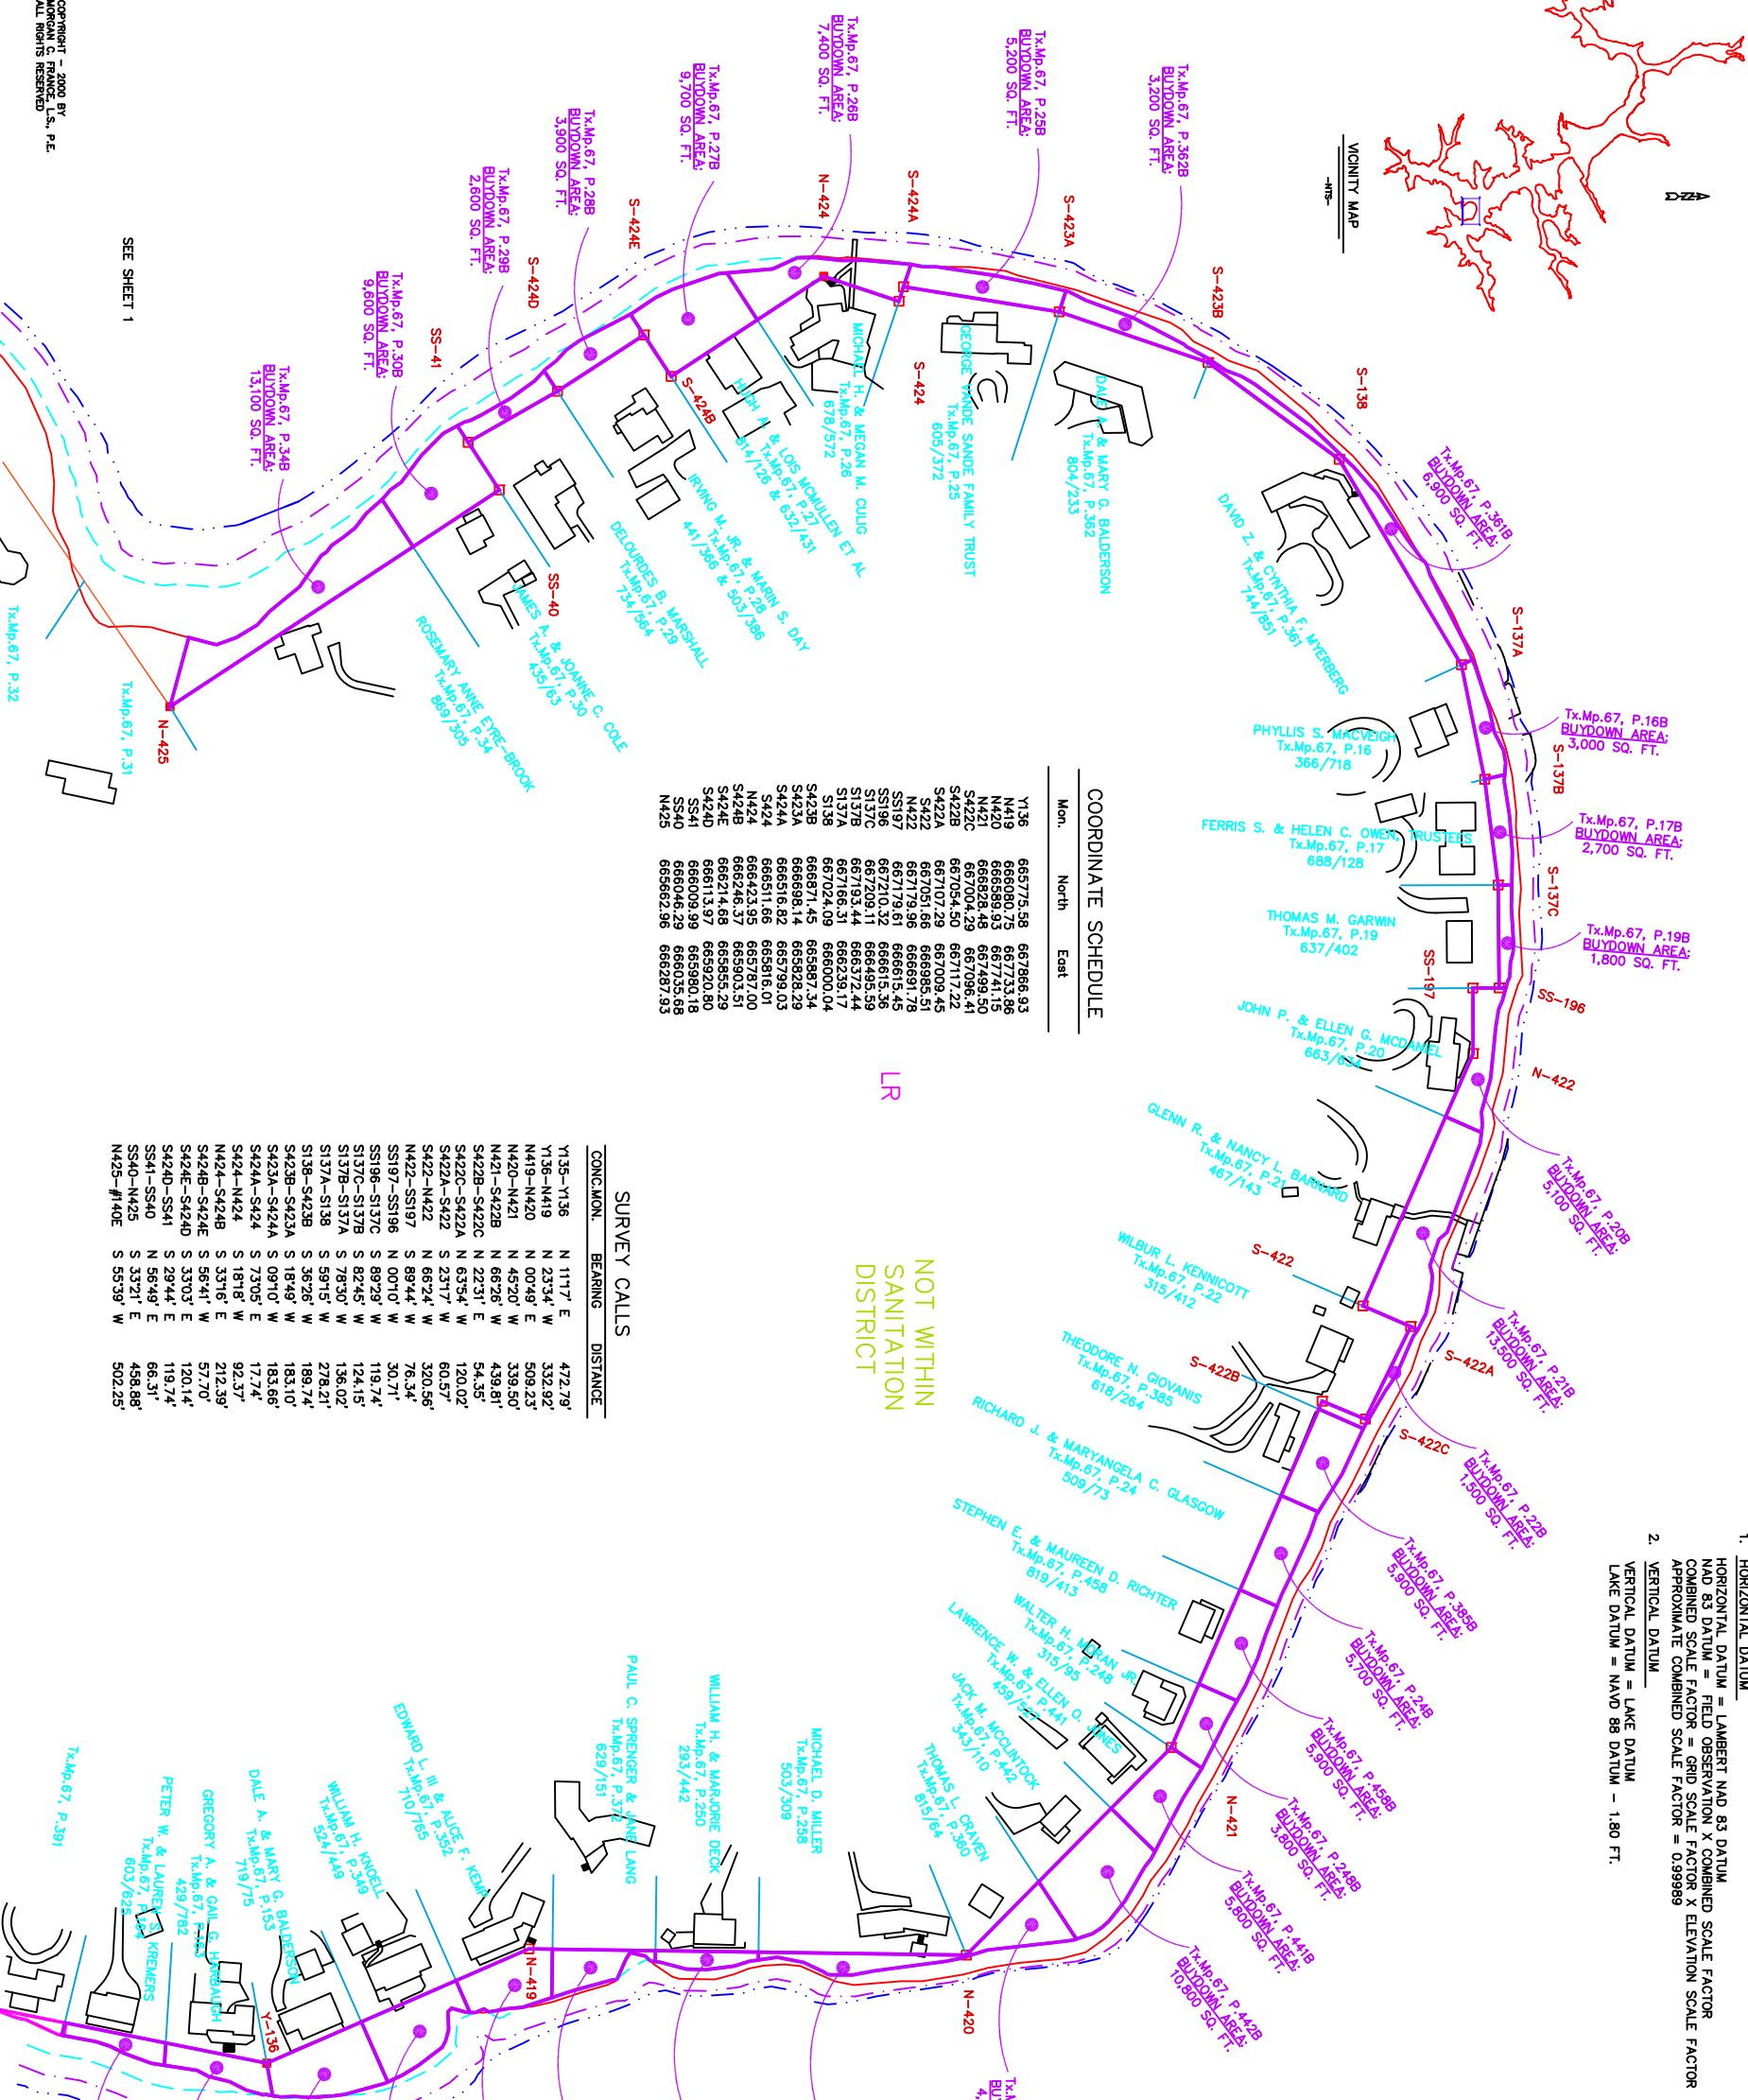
COPYRIGHT – 2000 BY
MORGAN C. FRANCE L.S., P.E.
ALL RIGHTS RESERVED

VICINITY MAP
–NTS–

SEE SHEET 1

Tx.Mp.67, P.362B
BUYDOWN AREA:
3,200 SQ. FT.

Tx.Mp.67, P.25B
BUYDOWN AREA:
5,200 SQ. FT.

Tx.Mp.67, P.26B
BUYDOWN AREA:
7,400 SQ. FT.

Tx.Mp.67, P.27B
BUYDOWN AREA:
9,700 SQ. FT.

Tx.Mp.67, P.28B
BUYDOWN AREA:
3,900 SQ. FT.

Tx.Mp.67, P.29B
BUYDOWN AREA:
2,600 SQ. FT.

Tx.Mp.67, P.30B
BUYDOWN AREA:
9,600 SQ. FT.

Tx.Mp.67, P.34B
BUYDOWN AREA:
13,100 SQ. FT.

S-423B
S-423A
S-424A
N-424
S-424E
S-424D
SS-41
S-424
S-424B
SS-40
N-425
S-138

DAVID A. & MARY G. BALDERSON
Tx.Mp.67, P.362
804/233

GEORGE VANDE SANDE FAMILY TRUST
Tx.Mp.67, P.25
605/372

MICHAEL H. & MEGAN M. CULIG
Tx.Mp.67, P.26
678/572

HUGH A. & LOIS MCMULLEN ET AL
Tx.Mp.67, P.27
814/126 & 632/431

IRVING M. JR. & MARIN S. DAY
Tx.Mp.67, P.28
441/366 & 503/386

DELOURDES B. MARSHALL
Tx.Mp.67, P.29
734/564

JAMES A. & JOANNE C. COLE
Tx.Mp.67, P.30
435/63

ROSEMARY ANNE EYRE-BROOK
Tx.Mp.67, P.34
869/305

Tx.Mp.67, P.32
Tx.Mp.67, P.31

Tx.Mp.67, P.361B
BUYDOWN AREA:
6,900 SQ. FT.

DAVID Z. & CYNTHIA F. MYERBERG
Tx.Mp.67, P.361
744/851

S-137A
Tx.Mp.67, P.16B
BUYDOWN AREA:
3,000 SQ. FT.
S-137B

PHYLLIS S. MACVEIGH
Tx.Mp.67, P.16
366/718

Tx.Mp.67, P.17B
BUYDOWN AREA:
2,700 SQ. FT.
S-137C

FERRIS S. & HELEN C. OWEN, TRUSTEES
Tx.Mp.67, P.17
688/128

THOMAS M. GARWIN
Tx.Mp.67, P.19
637/402

Tx.Mp.67, P.19B
BUYDOWN AREA:
1,800 SQ. FT.
SS-197
SS-196

JOHN P. & ELLEN G. MCDANIEL
Tx.Mp.67, P.20
663/634

N-422

Tx.Mp.67, P.20B
BUYDOWN AREA:
5,100 SQ. FT.

GLENN R. & NANCY L. BARNARD
Tx.Mp.67, P.21
487/143

S-422
WILBUR L. KENNICOTT
Tx.Mp.67, P.22
315/412

Tx.Mp.67, P.21B
BUYDOWN AREA:
13,500 SQ. FT.
S-422A

S-422B
THEODORE N. GIOVANIS
Tx.Mp.67, P.385
618/264

S-422C
Tx.Mp.67, P.22B
BUYDOWN AREA:
1,500 SQ. FT.

RICHARD J. & MARYANGELA C. GLASGOW
Tx.Mp.67, P.24
509/73

Tx.Mp.67, P.385B
BUYDOWN AREA:
5,900 SQ. FT.

STEPHEN E. & MAUREEN D. RICHTER
Tx.Mp.67, P.458
819/413

Tx.Mp.67, P.24B
BUYDOWN AREA:
5,700 SQ. FT.

WALTER H. MORAN JR.
Tx.Mp.67, P.248
315/95

Tx.Mp.67, P.458B
BUYDOWN AREA:
5,900 SQ. FT.

LAWRENCE W. & ELLEN O. JONES
Tx.Mp.67, P.441
459/337

Tx.Mp.67, P.248B
BUYDOWN AREA:
3,800 SQ. FT.

JACK M. MCCLINTOCK
Tx.Mp.67, P.442
343/110

N-421
Tx.Mp.67, P.441B
BUYDOWN AREA:
5,800 SQ. FT.

Tx.Mp.67, P.442B
BUYDOWN AREA:
10,800 SQ. FT.

THOMAS L. CRAVEN
Tx.Mp.67, P.360
815/64

MICHAEL D. MILLER
Tx.Mp.67, P.258
503/309

N-420

WILLIAM H. & MARJORIE DECK
Tx.Mp.67, P.250
293/442

PAUL C. SPRENGER & JANE LANG
Tx.Mp.67, P.372
629/151

EDWARD L. III & ALICE F. KEMP
Tx.Mp.67, P.352
710/765

N-419

WILLIAM H. KNOELL
Tx.Mp.67, P.349
524/449

DALE A. & MARY G. BALDERSON
Tx.Mp.67, P.153
719/75

Y-136

GREGORY A. & GAIL G. HARBAUGH
Tx.Mp.67, P.463
429/782

PETER W. & LAUREN S. KREMERS
Tx.Mp.67, P.124
603/625

Tx.Mp.67, P.391

Tx.M
BU
4,

LR

NOT WITHIN
SANITATION
DISTRICT

COORDINATE SCHEDULE

| Mon. | North | East |
|---|---|---|
| Y136 | 665775.58 | 667866.93 |
| N419 | 666080.75 | 667733.86 |
| N420 | 666589.93 | 667741.15 |
| N421 | 666828.48 | 667499.50 |
| S422C | 667004.29 | 667096.41 |
| S422B | 667054.50 | 667117.22 |
| S422A | 667107.29 | 667009.45 |
| N422 | 667051.66 | 666985.51 |
| SS197 | 667179.96 | 666691.78 |
| SS196 | 667179.61 | 666615.45 |
| S137C | 667210.32 | 666615.36 |
| S137B | 667209.11 | 666495.59 |
| S137A | 667193.44 | 666372.44 |
| S138 | 667166.31 | 666239.17 |
| S423B | 667024.09 | 666000.04 |
| S423A | 666871.45 | 665887.34 |
| S424A | 666698.14 | 665828.29 |
| S424 | 666516.82 | 665799.03 |
| N424 | 666511.66 | 665816.01 |
| S424B | 666423.95 | 665787.00 |
| S424E | 666246.37 | 665903.51 |
| S424D | 666214.68 | 665855.29 |
| SS41 | 666113.97 | 665920.80 |
| SS40 | 666009.99 | 665980.18 |
| N425 | 666046.29 | 666035.68 |
|  | 665662.96 | 666287.93 |

SURVEY CALLS

| CONC.MON. | BEARING | DISTANCE |
|---|---|---|
| Y135–Y136 | N 11°17' E | 472.79' |
| Y136–N419 | N 23°34' W | 332.92' |
| N419–N420 | N 00°49' E | 509.23' |
| N420–N421 | N 45°20' W | 339.50' |
| N421–S422B | N 66°26' W | 439.81' |
| S422B–S422C | N 22°31' E | 54.35' |
| S422C–S422A | N 63°54' W | 120.02' |
| S422A–S422 | S 23°17' W | 60.57' |
| S422–N422 | N 66°24' W | 320.56' |
| N422–SS197 | S 89°44' W | 76.34' |
| SS197–SS196 | N 00°10' W | 30.71' |
| SS196–S137C | S 89°29' W | 119.74' |
| S137C–S137B | S 82°45' W | 124.15' |
| S137B–S137A | S 78°30' W | 136.02' |
| S137A–S138 | S 59°15' W | 278.21' |
| S138–S423B | S 36°26' W | 189.74' |
| S423B–S423A | S 18°49' W | 183.10' |
| S423A–S424A | S 09°10' W | 183.66' |
| S424A–S424 | S 73°05' E | 17.74' |
| S424–N424 | S 18°18' W | 92.37' |
| N424–S424B | S 33°16' E | 212.39' |
| S424B–S424E | S 56°41' W | 57.70' |
| S424E–S424D | S 33°03' E | 120.14' |
| S424D–SS41 | S 29°44' E | 119.74' |
| SS41–SS40 | N 56°49' E | 66.31' |
| SS40–N425 | S 33°21' E | 458.88' |
| N425–#140E | S 55°39' W | 502.25' |

1. HORIZONTAL DATUM
HORIZONTAL DATUM = LAMBERT NAD 83 DATUM
NAD 83 DATUM = FIELD OBSERVATION X COMBINED SCALE FACTOR
COMBINED SCALE FACTOR = GRID SCALE FACTOR X ELEVATION SCALE FACTOR
APPROXIMATE COMBINED SCALE FACTOR = 0.99989
2. VERTICAL DATUM
VERTICAL DATUM = LAKE DATUM
LAKE DATUM = NAVD 88 DATUM – 1.80 FT.